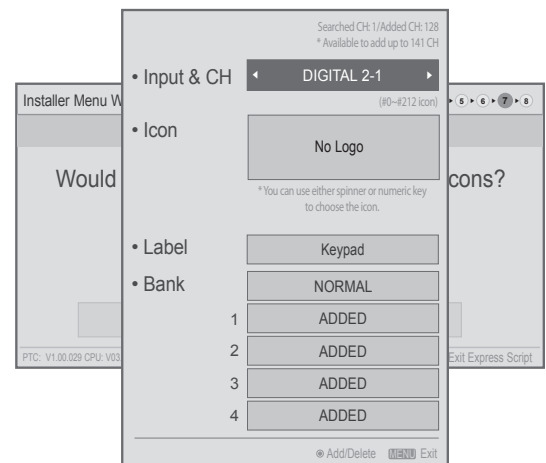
Searched CH: 1/Added CH: 128
* Available to add up to 141 CH

• Input & CH ◂ DIGITAL 2-1 ▸

(#0~#212 icon)

• Icon

No Logo

* You can use either spinner or numeric key to choose the icon.

• Label Keypad

• Bank NORMAL

1 ADDED

2 ADDED

3 ADDED

4 ADDED

Add/Delete MENU Exit

Installer Menu W

5 6 7 8

Would

icons?

PTC: V1.00.029 CPU: V03

Exit Express Script